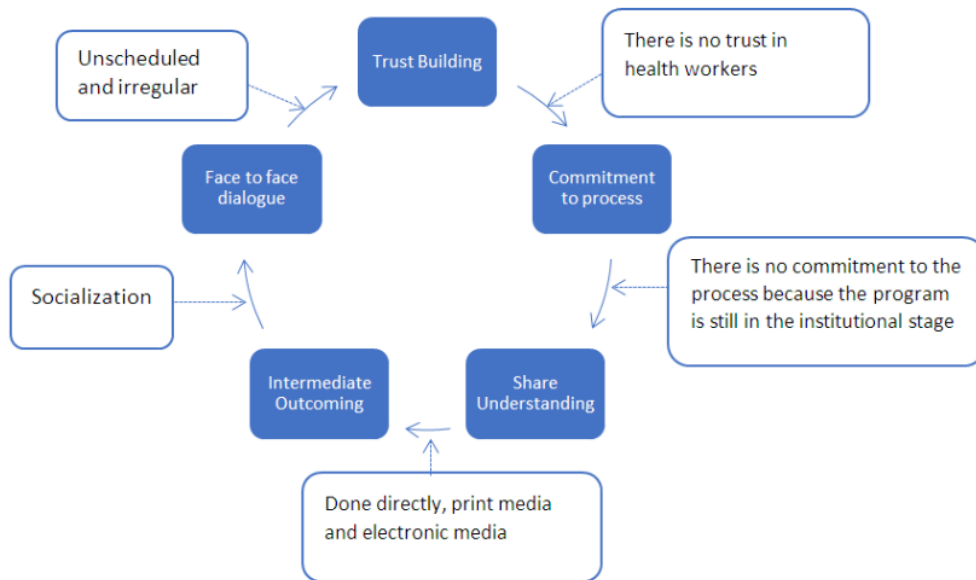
Trust Building

There is no trust in health workers

Commitment to process

There is no commitment to the process because the program is still in the institutional stage

Share Understanding

Done directly, print media and electronic media

Intermediate Outcoming

Socialization

Face to face dialogue

Unscheduled and irregular